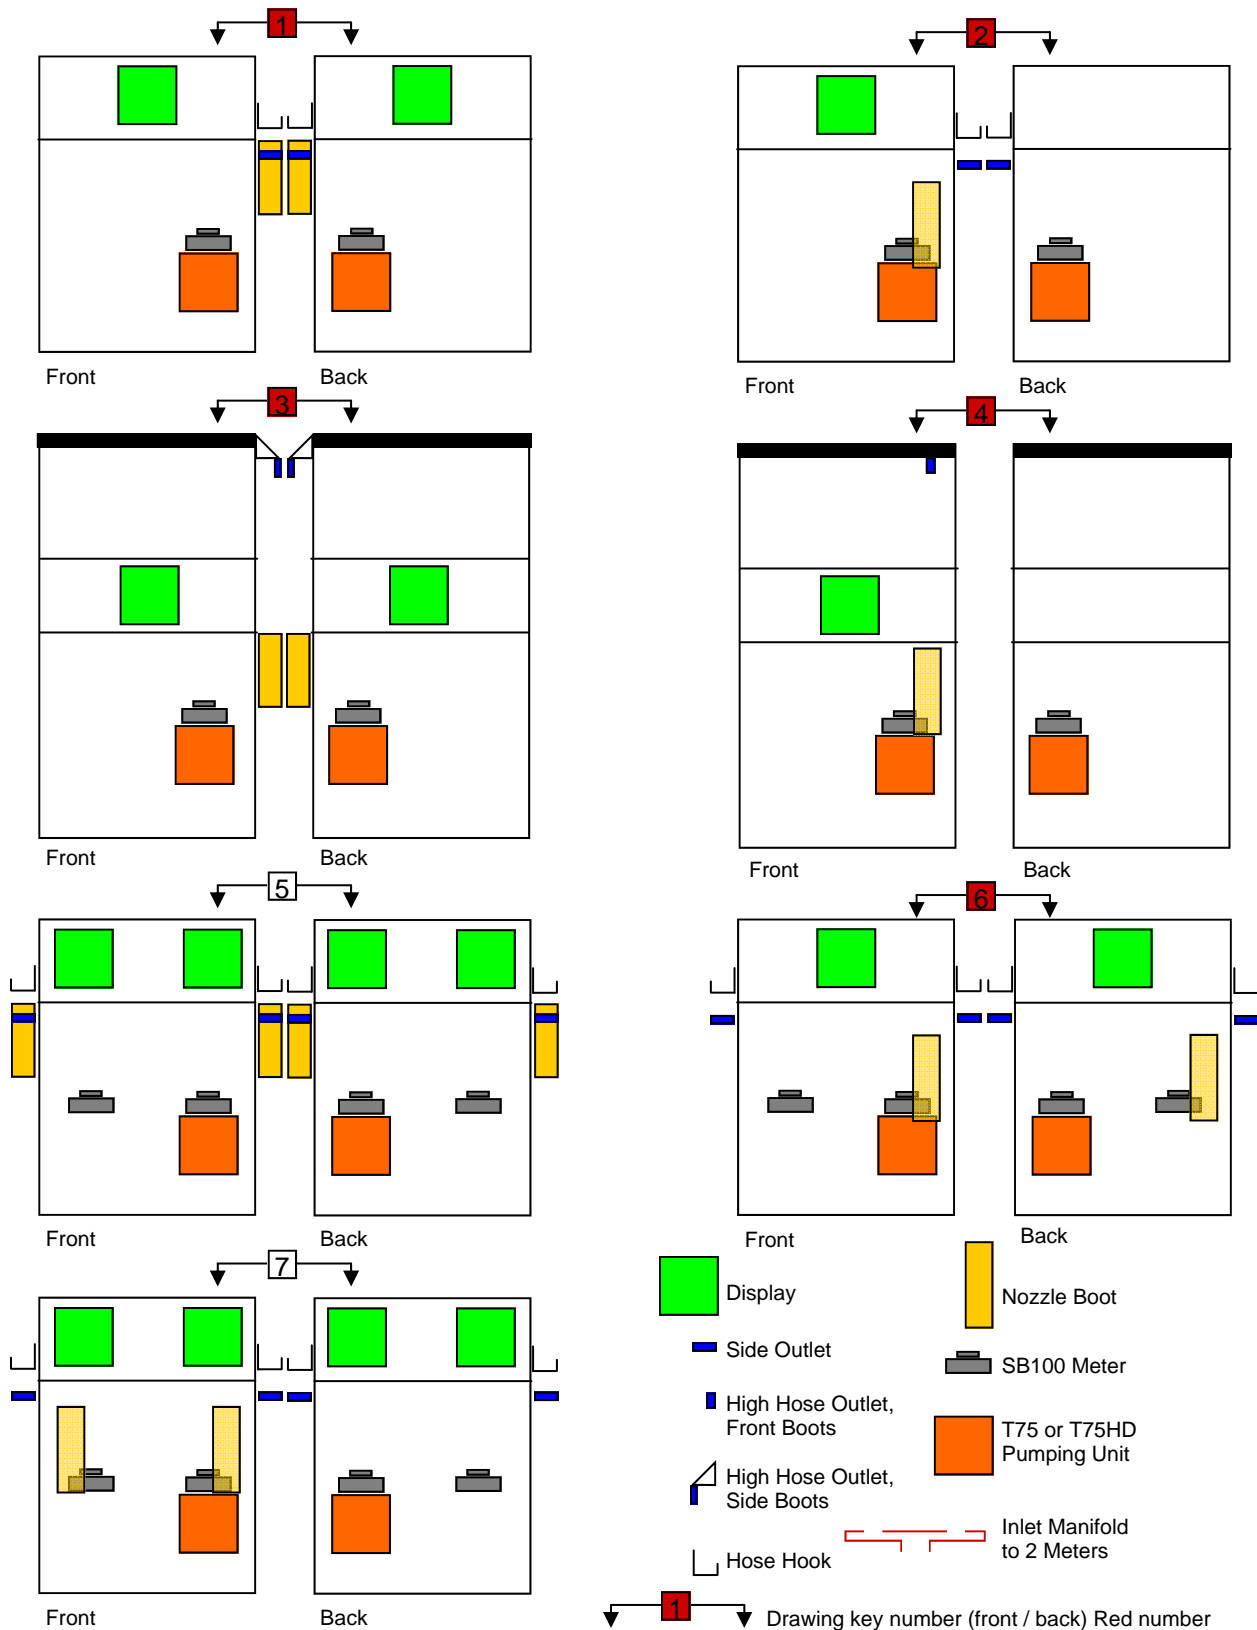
1

Front

Back

2

Front

Back

3

Front

Back

4

Front

Back

5

Front

Back

6

Front

Back

7

Front

Back

Display

Nozzle Boot

Side Outlet

SB100 Meter

High Hose Outlet, Front Boots

T75 or T75HD Pumping Unit

High Hose Outlet, Side Boots

Inlet Manifold to 2 Meters

Hose Hook

1

Drawing key number (front / back) Red number